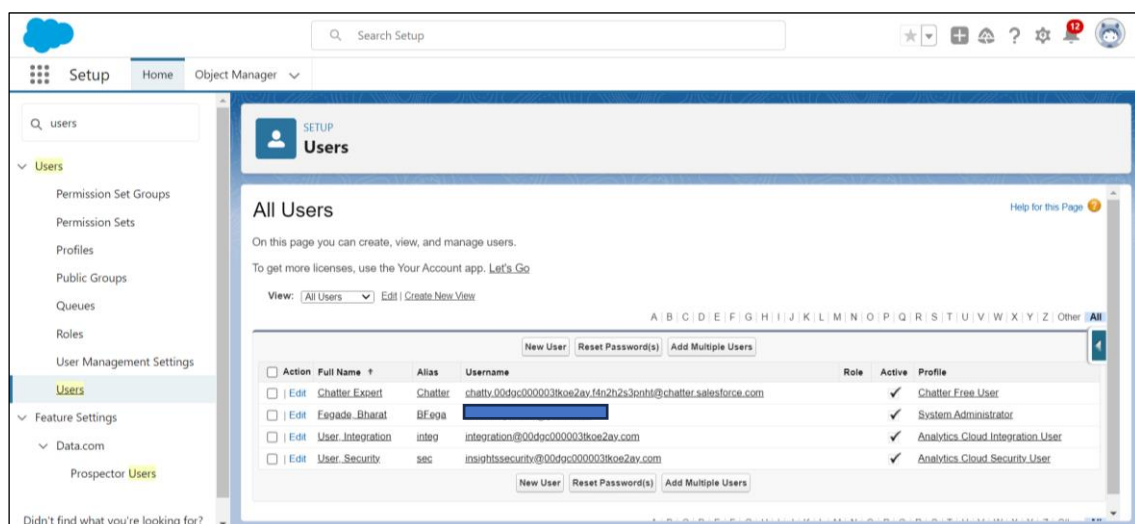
Search Setup

12

Setup Home Object Manager

users

Users

Permission Set Groups

Permission Sets

Profiles

Public Groups

Queues

Roles

User Management Settings

Users

Feature Settings

Data.com

Prospector Users

Didn't find what you're looking for?

SETUP

Users

All Users

Help for this Page

On this page you can create, view, and manage users.

To get more licenses, use the Your Account app. Let's Go

View: All Users Edit | Create New View

A | B | C | D | E | F | G | H | I | J | K | L | M | N | O | P | Q | R | S | T | U | V | W | X | Y | Z | Other All

New User Reset Password(s) Add Multiple Users

| Action | Full Name ↑ | Alias | Username | Role | Active | Profile |
|---|---|---|---|---|---|---|
| Edit | Chatter Expert | Chatter | chatty.00dgc000003tkoe2ay.f4n2h2s3pnht@chatter.salesforce.com | | ✓ | Chatter Free User |
| Edit | Fegade, Bharat | BFega | | | ✓ | System Administrator |
| Edit | User, Integration | integ | integration@00dgc000003tkoe2ay.com | | ✓ | Analytics Cloud Integration User |
| Edit | User, Security | sec | insightssecurity@00dgc000003tkoe2ay.com | | ✓ | Analytics Cloud Security User |

New User Reset Password(s) Add Multiple Users